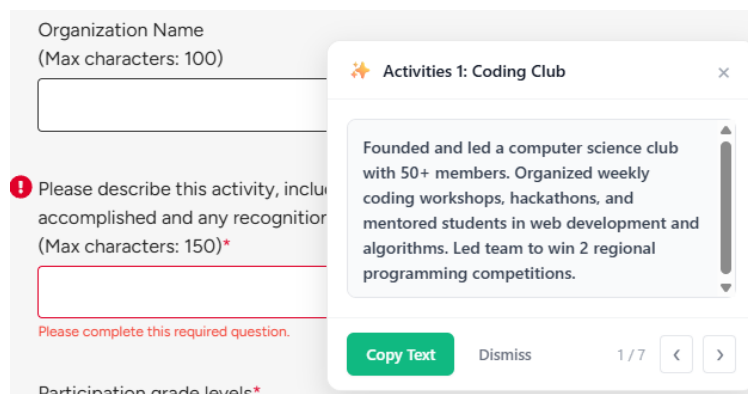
Organization Name
(Max characters: 100)

Please describe this activity, includ accomplished and any recognitio (Max characters: 150)*

Please complete this required question.

Participation grade levels*

Activities 1: Coding Club

×

Founded and led a computer science club with 50+ members. Organized weekly coding workshops, hackathons, and mentored students in web development and algorithms. Led team to win 2 regional programming competitions.

Copy Text

Dismiss

1 / 7